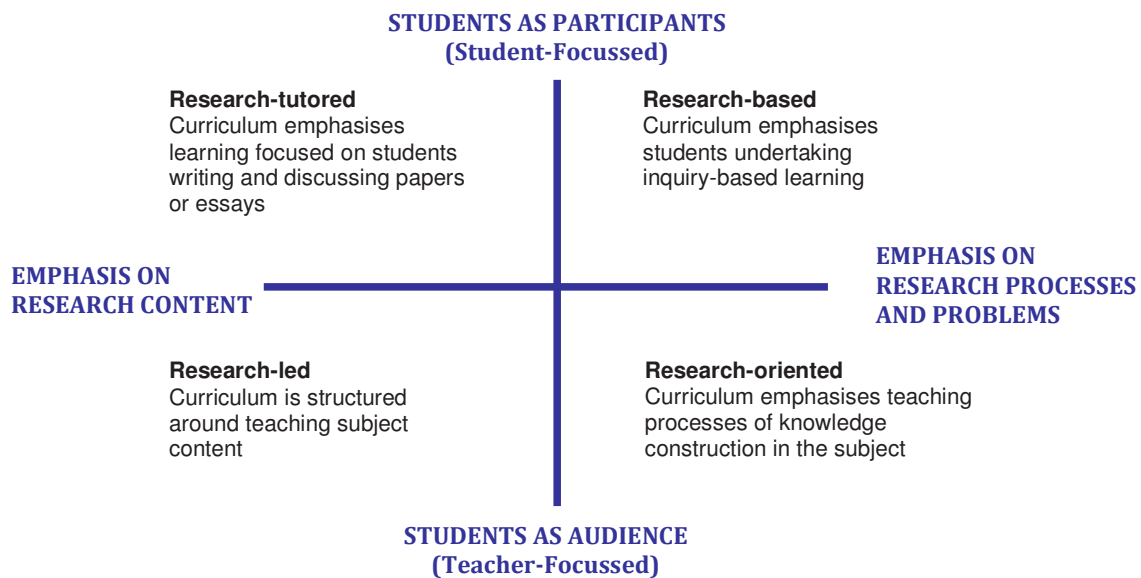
STUDENTS AS PARTICIPANTS
(Student-Focussed)

Research-tutored
Curriculum emphasises learning focused on students writing and discussing papers or essays

Research-based
Curriculum emphasises students undertaking inquiry-based learning

EMPHASIS ON
RESEARCH CONTENT

EMPHASIS ON
RESEARCH PROCESSES
AND PROBLEMS

Research-led
Curriculum is structured around teaching subject content

Research-oriented
Curriculum emphasises teaching processes of knowledge construction in the subject

STUDENTS AS AUDIENCE
(Teacher-Focussed)